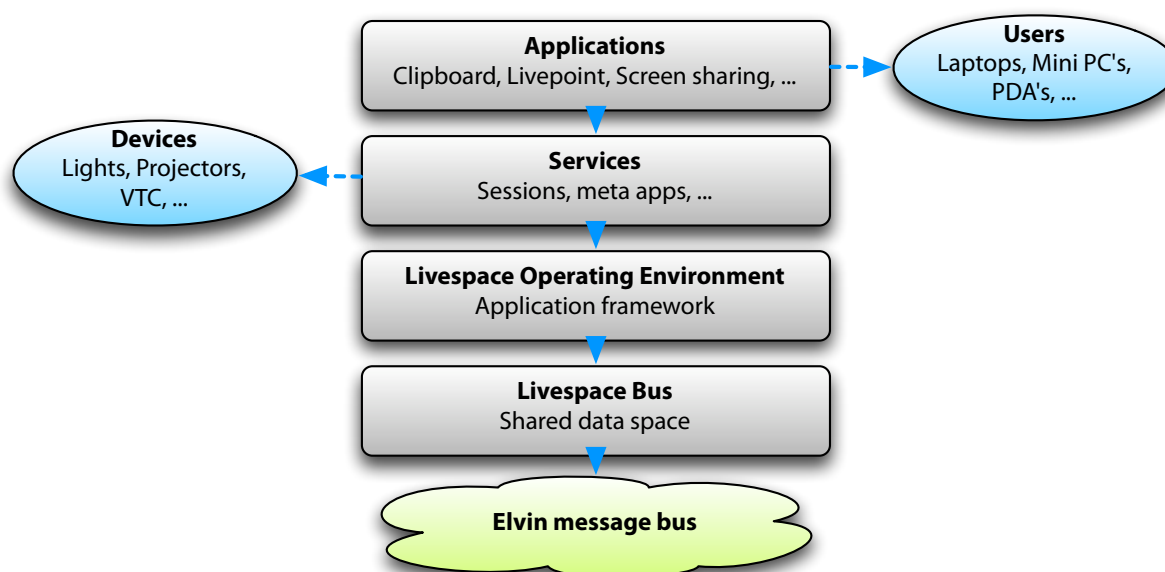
**Applications**
Clipboard, Livepoint, Screen sharing, ...

**Users**
Laptops, Mini PC's, PDA's, ...

**Devices**
Lights, Projectors, VTC, ...

**Services**
Sessions, meta apps, ...

**Livespace Operating Environment**
Application framework

**Livespace Bus**
Shared data space

**Elvin message bus**